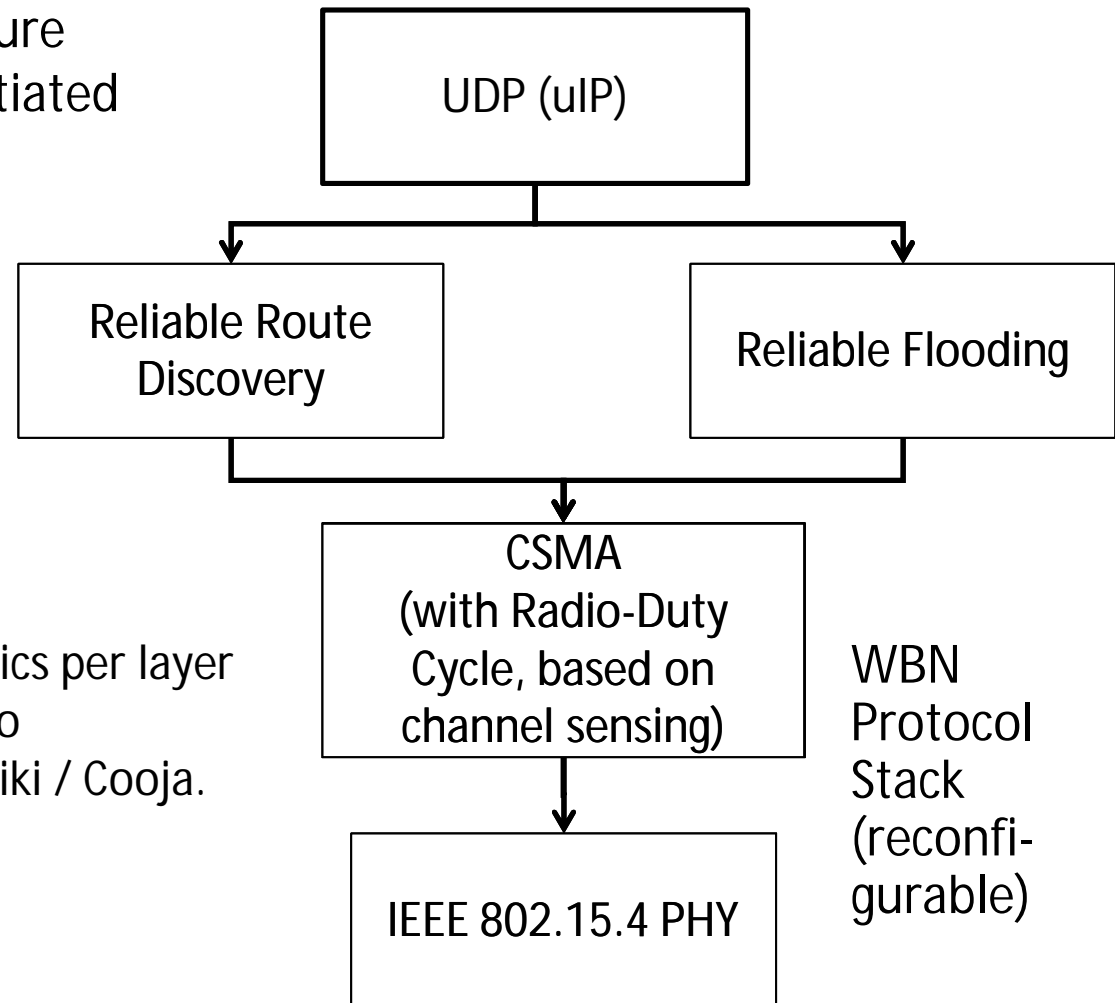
ure
tiated

UDP (uIP)

Reliable Route Discovery

Reliable Flooding

CSMA (with Radio-Duty Cycle, based on channel sensing)

ics per layer
o
iki / Cooja.

WBN Protocol Stack (reconfigurable)

IEEE 802.15.4 PHY